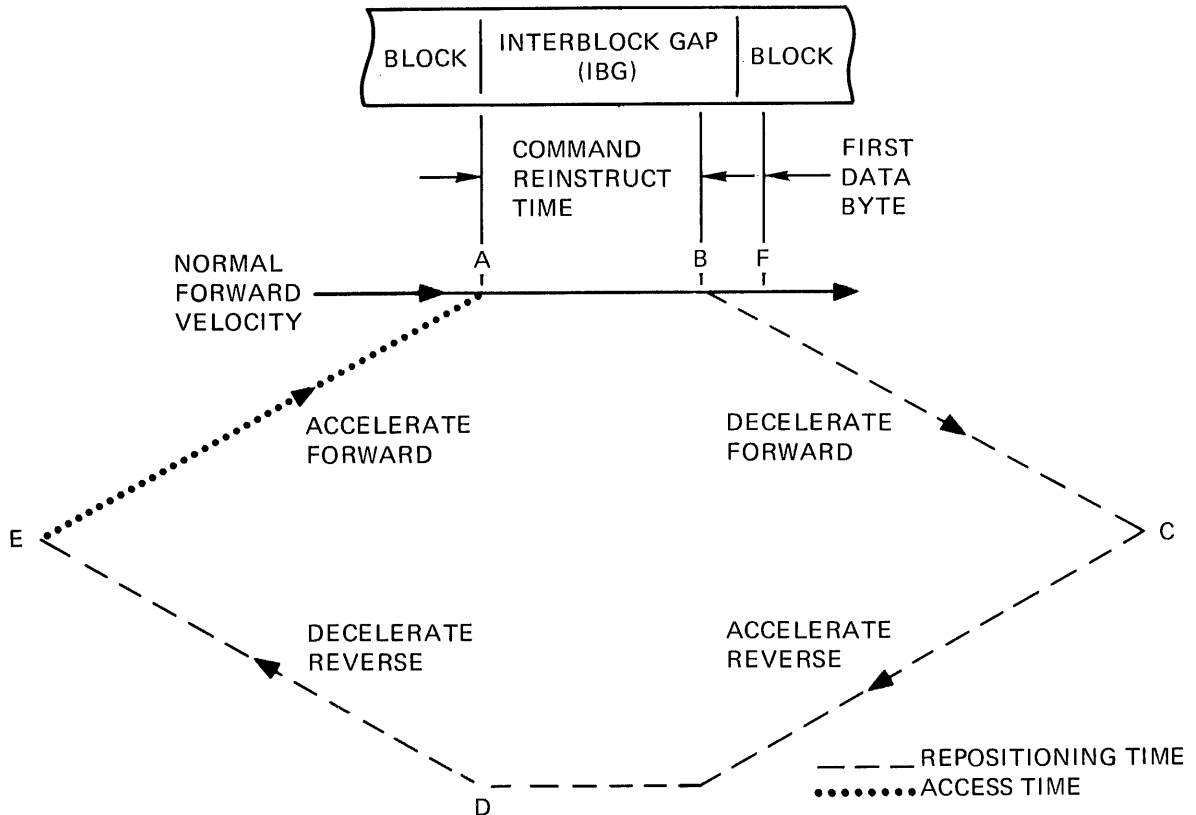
BLOCK
INTERBLOCK GAP (IBG)
BLOCK

COMMAND REINSTRUCT TIME

FIRST DATA BYTE

NORMAL FORWARD VELOCITY

A
B
F

ACCELERATE FORWARD

DECELERATE FORWARD

E

C

DECELERATE REVERSE

ACCELERATE REVERSE

D

REPOSITIONING TIME
ACCESS TIME